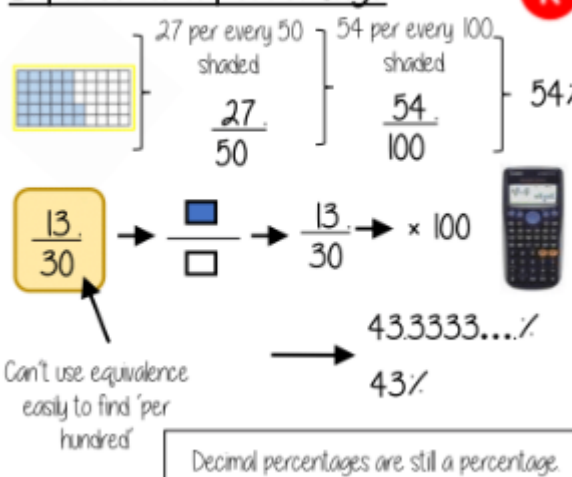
27 per every 50 shaded

$\frac{27}{50}$

54 per every 100 shaded

$\frac{54}{100}$

54%

$\frac{13}{30}$ → $\frac{■}{□}$ → $\frac{13}{30}$ → × 100

Can't use equivalence easily to find 'per hundred'

→ 43.3333....%

43%

Decimal percentages are still a percentage.